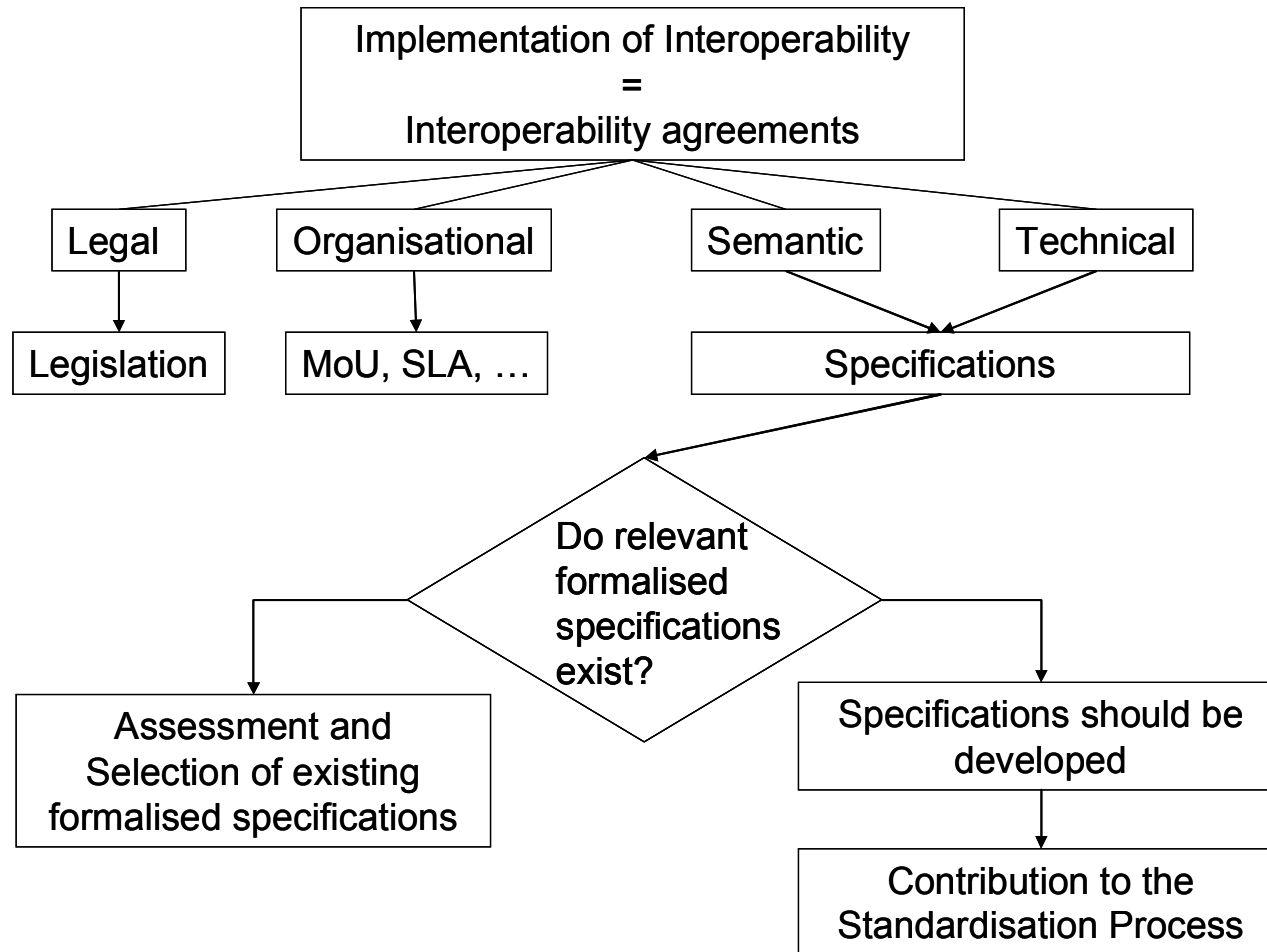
Implementation of Interoperability
=
Interoperability agreements

Legal

Organisational

Semantic

Technical

Legislation

MoU, SLA, …

Specifications

Do relevant formalised specifications exist?

Assessment and Selection of existing formalised specifications

Specifications should be developed

Contribution to the Standardisation Process